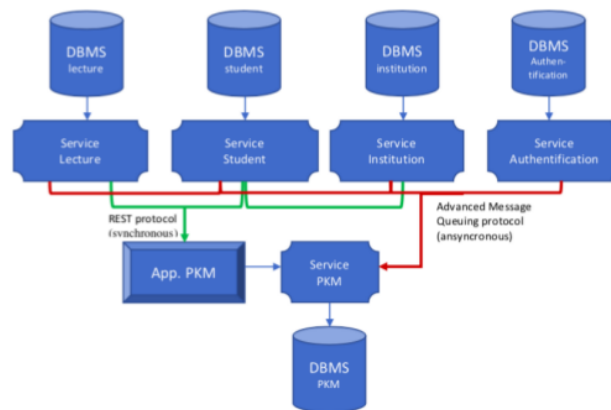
DBMS
lecture

DBMS
student

DBMS
institution

DBMS
Authen-
tification

Service
Lecture

Service
Student

Service
Institution

Service
Authentification

REST protocol
(synchronous)

Advanced Message
Queuing protocol
(ansyncronous)

App. PKM

Service
PKM

DBMS
PKM